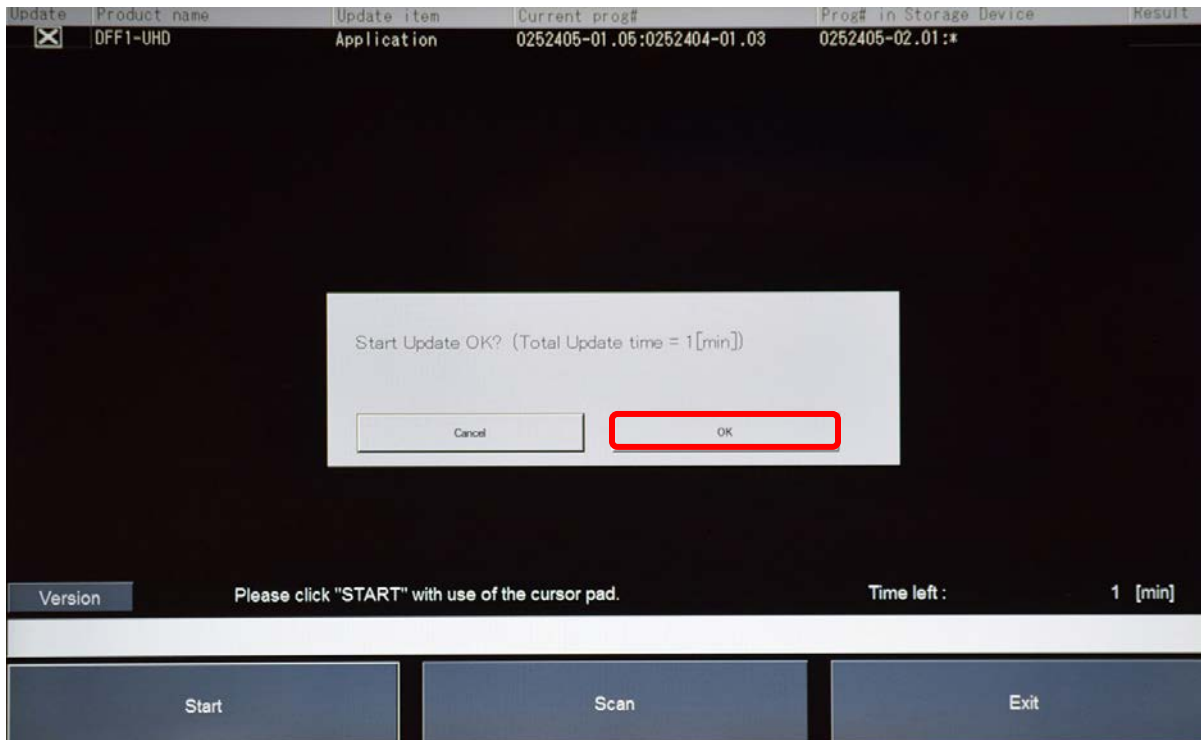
| Update | Product name | Update item | Current prog# | Prog# in Storage Device | Result |
|---|---|---|---|---|---|
| ☒ | DFF1-UHD | Application | 0252405-01.05:0252404-01.03 | 0252405-02.01:* | |

Start Update OK? (Total Update time = 1[min])

Cancel

OK

Version

Please click "START" with use of the cursor pad.

Time left : 1 [min]

Start

Scan

Exit